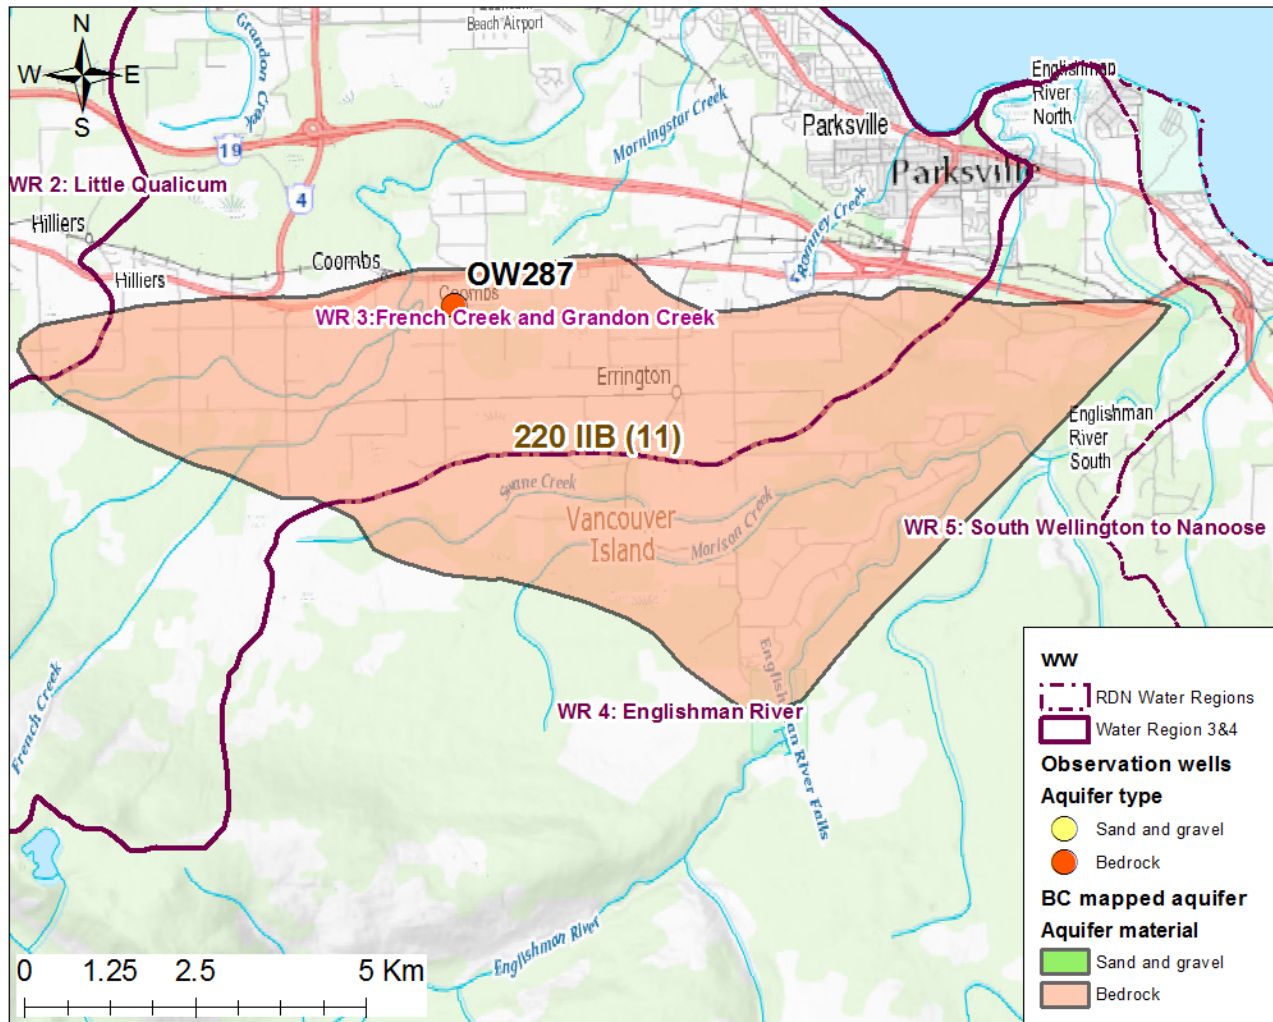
N
W
E
S

Beach Airport
Grandon Creek
Morningstar Creek
Parksville
Parksville
Englishman River North
19
4
WR 2: Little Qualicum
Hilliers
Hilliers
Coombs
Coombs
OW287
Romney Creek
WR 3:French Creek and Grandon Creek
Errington
220 IIB (11)
Swane Creek
Englishman River South
Vancouver Island
Morison Creek
WR 5: South Wellington to Nanoose
French Creek
WR 4: Englishman River
Englishman River Falls
Englishman River

0 1.25 2.5 5 Km

ww
RDN Water Regions
Water Region 3&4
Observation wells
Aquifer type
Sand and gravel
Bedrock
BC mapped aquifer
Aquifer material
Sand and gravel
Bedrock